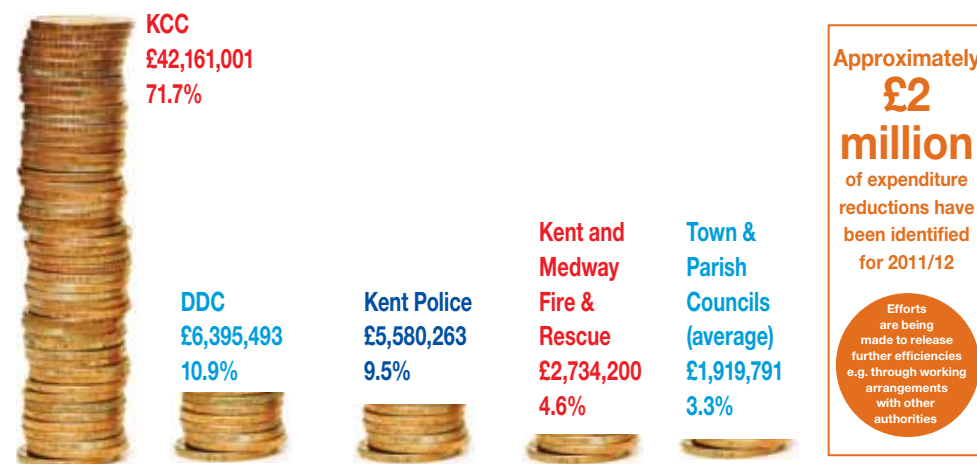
KCC
£42,161,001
71.7%

DDC
£6,395,493
10.9%

Kent Police
£5,580,263
9.5%

Kent and Medway Fire & Rescue
£2,734,200
4.6%

Town & Parish Councils (average)
£1,919,791
3.3%

Approximately £2 million of expenditure reductions have been identified for 2011/12

Efforts are being made to release further efficiencies e.g. through working arrangements with other authorities